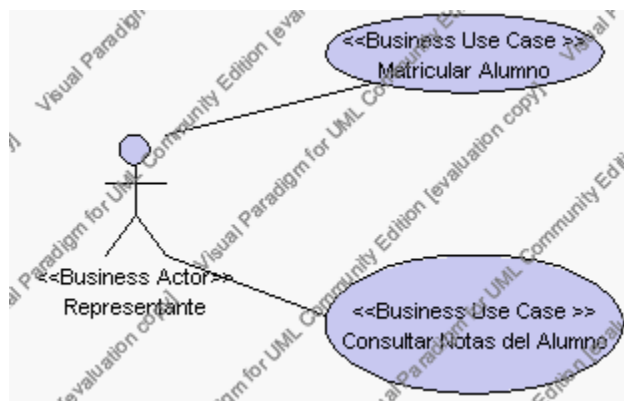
<<Business Use Case >>
Matricular Alumno

<<Business Actor>>
Representante

<<Business Use Case >>
Consultar Notas del Alumno

Visual Paradigm for UML Community Edition [evaluation copy]

Visual Paradigm for UML Community Edition [evaluation copy]

Visual Paradigm for UML Community Edition [evaluation copy]